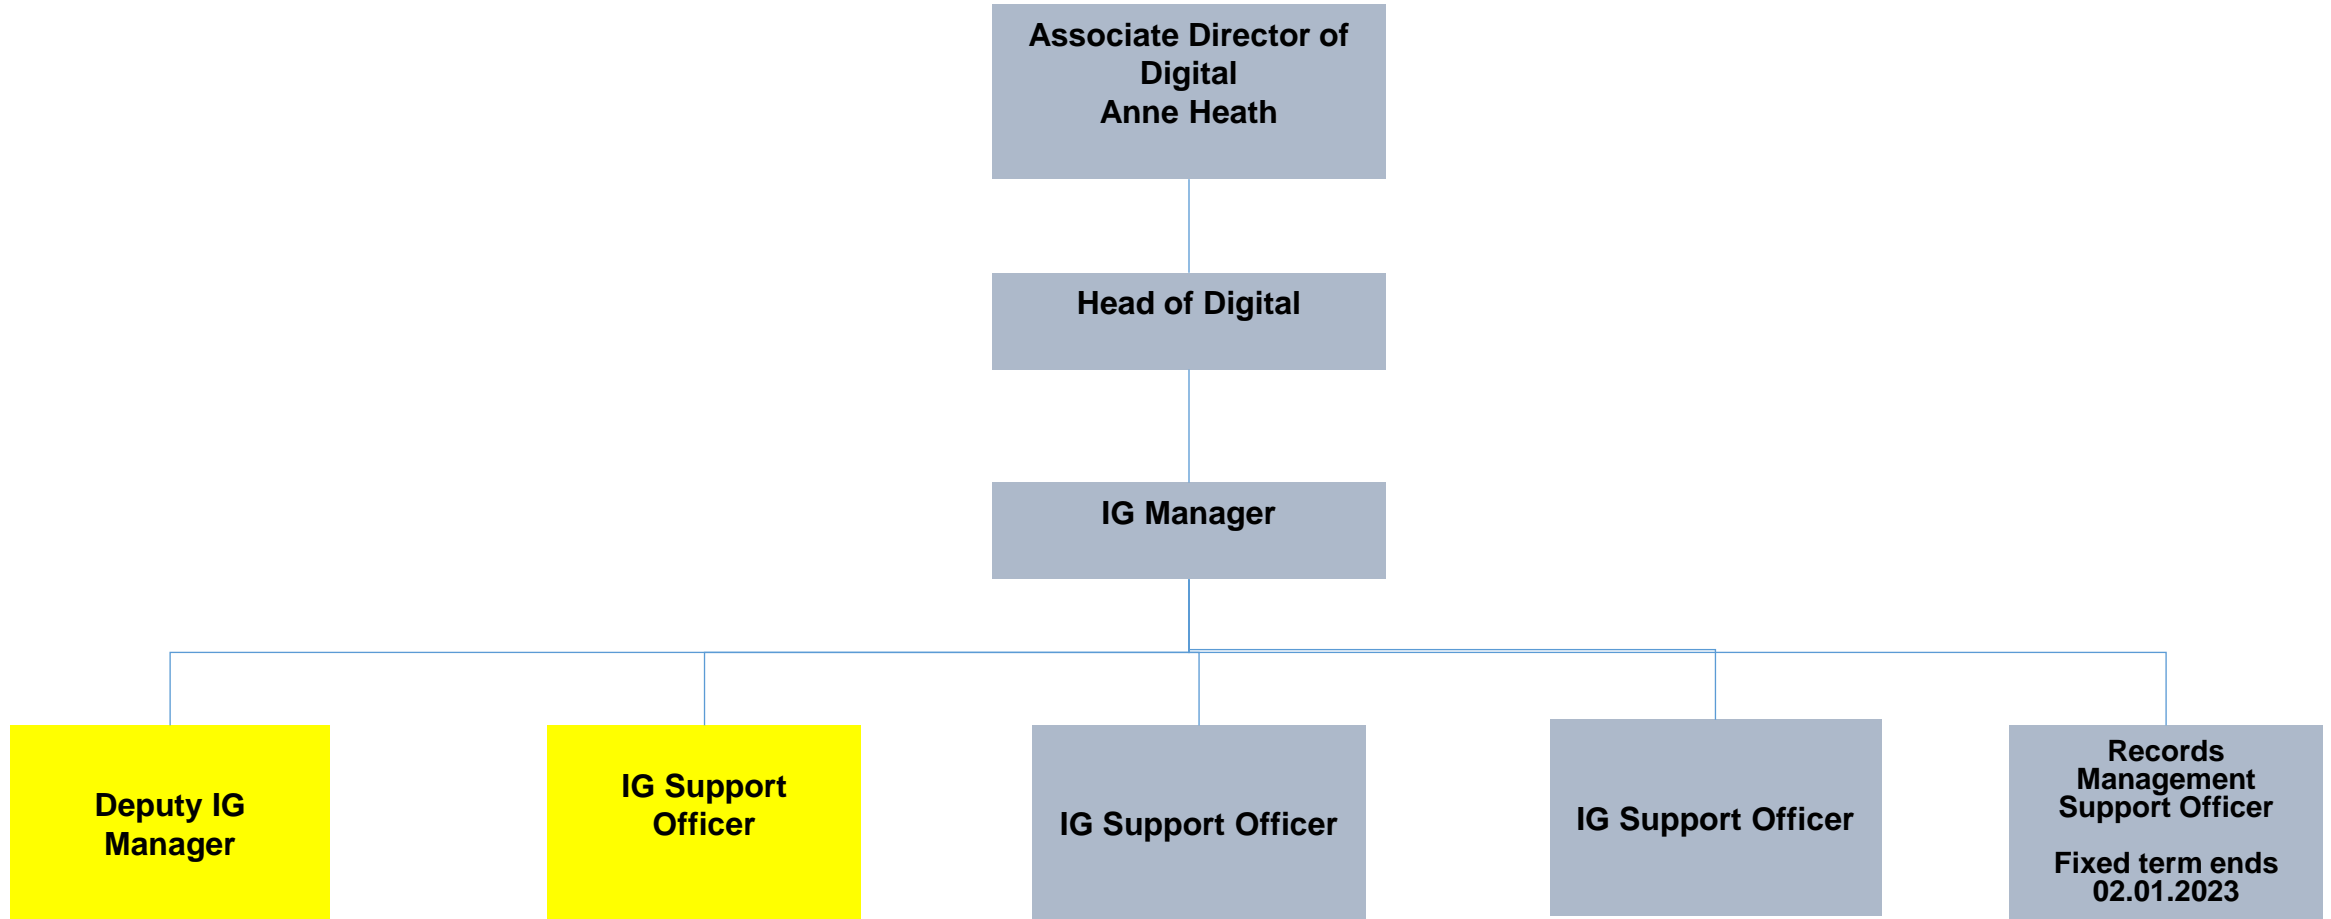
Associate Director of Digital
Anne Heath

Head of Digital

IG Manager

Deputy IG Manager

IG Support Officer

IG Support Officer

IG Support Officer

Records Management Support Officer

Fixed term ends 02.01.2023